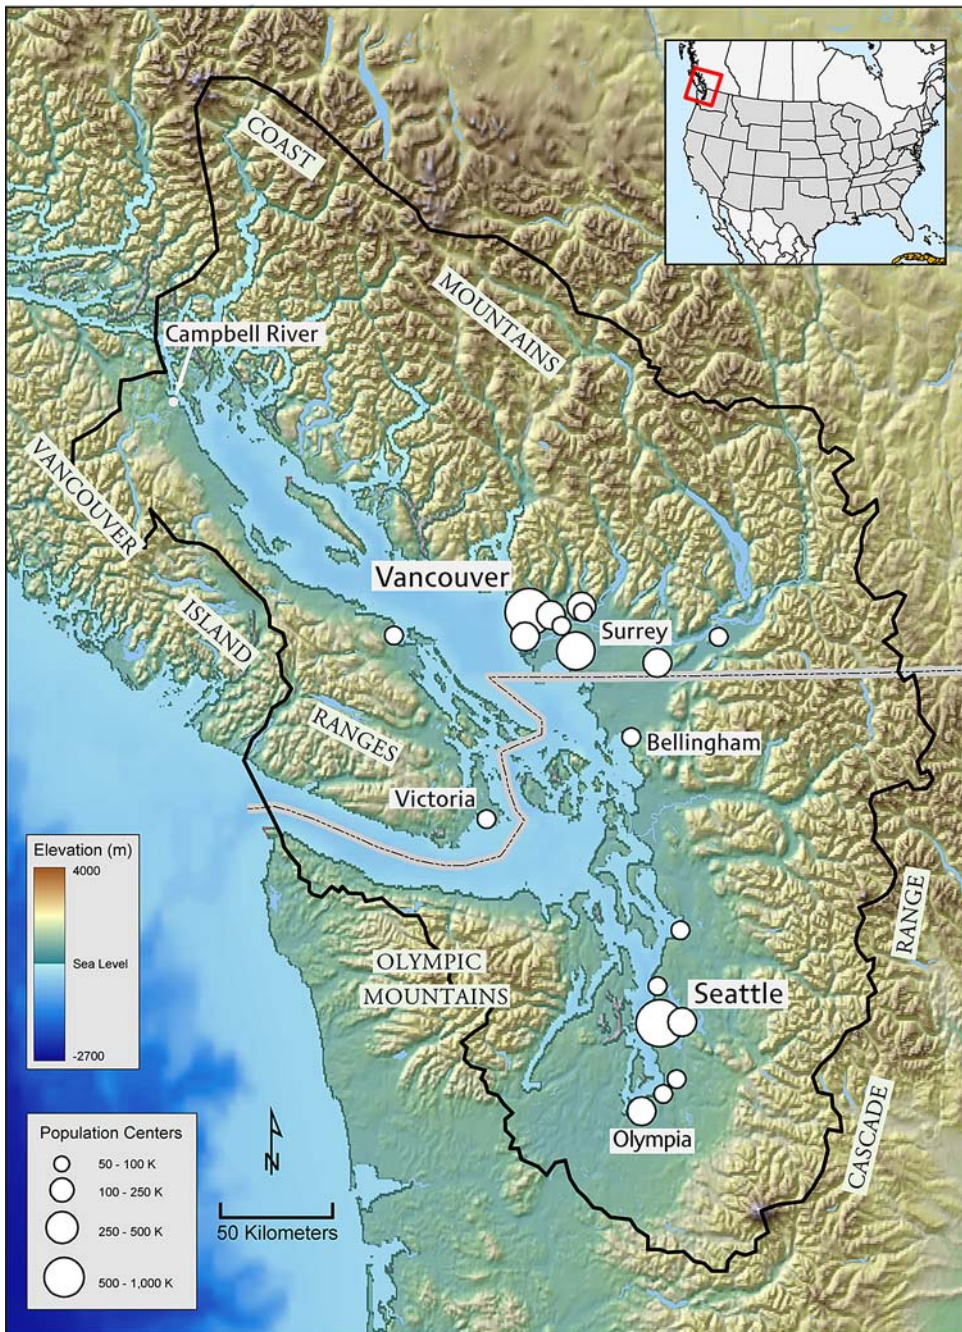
COAST

MOUNTAINS

Campbell River

VANCOUVER

ISLAND

RANGES

Vancouver

Surrey

Bellingham

Victoria

Elevation (m)
4000
Sea Level
-2700

OLYMPIC
MOUNTAINS

Seattle

RANGE

CASCADE

Olympia

N

50 Kilometers

Population Centers
50 - 100 K
100 - 250 K
250 - 500 K
500 - 1,000 K